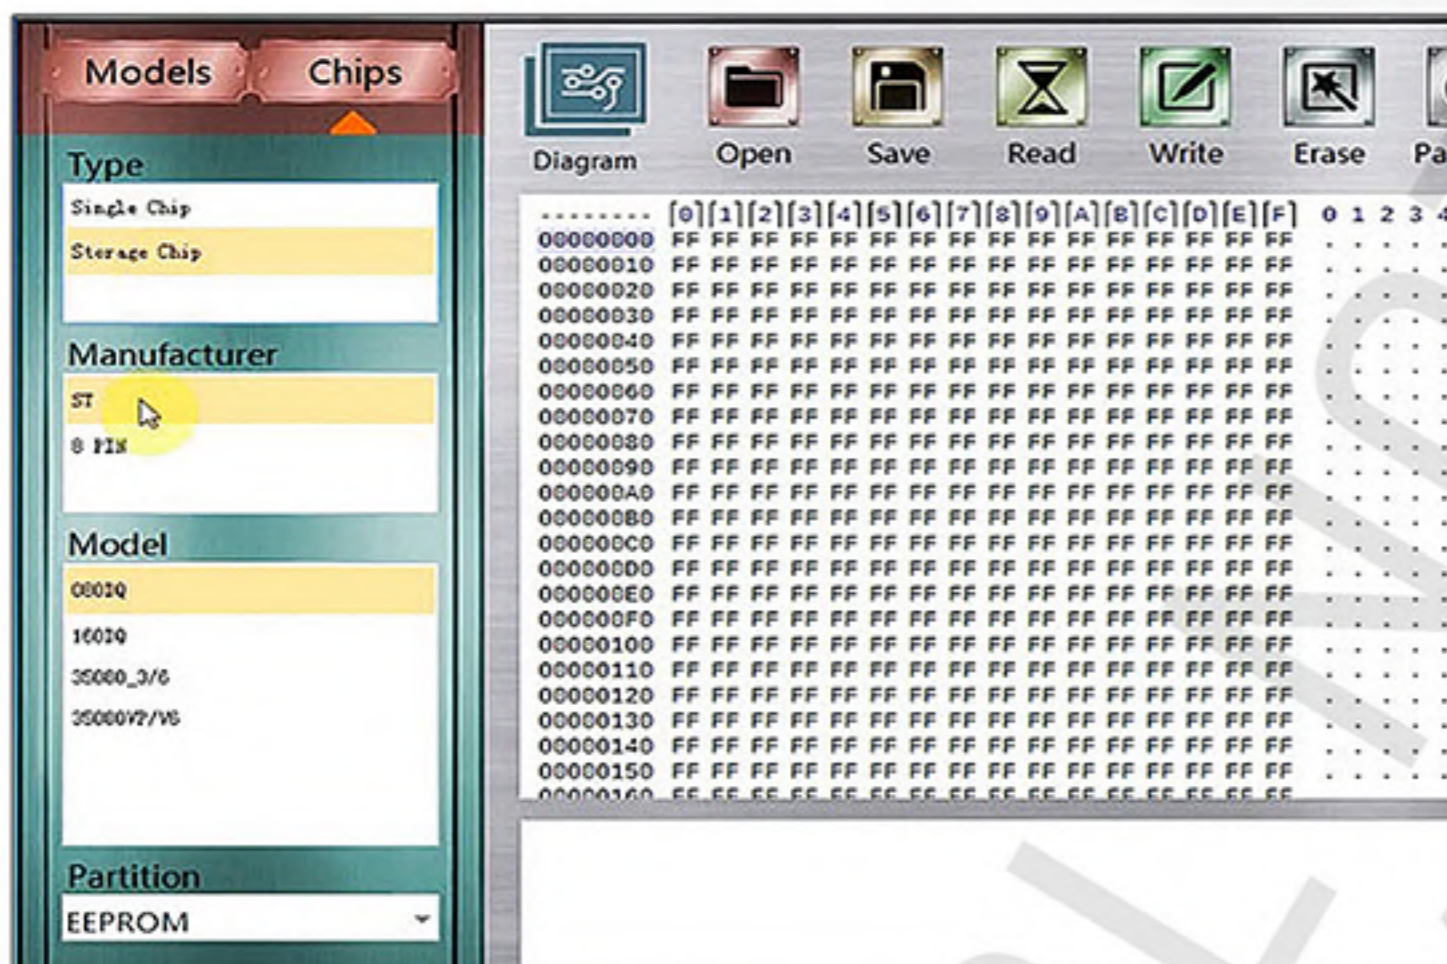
Models Chips

Type
Single Chip
Storage Chip

Manufacturer
ST
8 PIN

Model
080IQ
160IQ
35080_3/6
35080V2/V6

Partition
EEPROM

Diagram Open Save Read Write Erase Pa

| -------- | [0] | [1] | [2] | [3] | [4] | [5] | [6] | [7] | [8] | [9] | [A] | [B] | [C] | [D] | [E] | [F] |
|---|---|---|---|---|---|---|---|---|---|---|---|---|---|---|---|---|
| 00000000 | FF | FF | FF | FF | FF | FF | FF | FF | FF | FF | FF | FF | FF | FF | FF | FF |
| 00000010 | FF | FF | FF | FF | FF | FF | FF | FF | FF | FF | FF | FF | FF | FF | FF | FF |
| 00000020 | FF | FF | FF | FF | FF | FF | FF | FF | FF | FF | FF | FF | FF | FF | FF | FF |
| 00000030 | FF | FF | FF | FF | FF | FF | FF | FF | FF | FF | FF | FF | FF | FF | FF | FF |
| 00000040 | FF | FF | FF | FF | FF | FF | FF | FF | FF | FF | FF | FF | FF | FF | FF | FF |
| 00000050 | FF | FF | FF | FF | FF | FF | FF | FF | FF | FF | FF | FF | FF | FF | FF | FF |
| 00000060 | FF | FF | FF | FF | FF | FF | FF | FF | FF | FF | FF | FF | FF | FF | FF | FF |
| 00000070 | FF | FF | FF | FF | FF | FF | FF | FF | FF | FF | FF | FF | FF | FF | FF | FF |
| 00000080 | FF | FF | FF | FF | FF | FF | FF | FF | FF | FF | FF | FF | FF | FF | FF | FF |
| 00000090 | FF | FF | FF | FF | FF | FF | FF | FF | FF | FF | FF | FF | FF | FF | FF | FF |
| 000000A0 | FF | FF | FF | FF | FF | FF | FF | FF | FF | FF | FF | FF | FF | FF | FF | FF |
| 000000B0 | FF | FF | FF | FF | FF | FF | FF | FF | FF | FF | FF | FF | FF | FF | FF | FF |
| 000000C0 | FF | FF | FF | FF | FF | FF | FF | FF | FF | FF | FF | FF | FF | FF | FF | FF |
| 000000D0 | FF | FF | FF | FF | FF | FF | FF | FF | FF | FF | FF | FF | FF | FF | FF | FF |
| 000000E0 | FF | FF | FF | FF | FF | FF | FF | FF | FF | FF | FF | FF | FF | FF | FF | FF |
| 000000F0 | FF | FF | FF | FF | FF | FF | FF | FF | FF | FF | FF | FF | FF | FF | FF | FF |
| 00000100 | FF | FF | FF | FF | FF | FF | FF | FF | FF | FF | FF | FF | FF | FF | FF | FF |
| 00000110 | FF | FF | FF | FF | FF | FF | FF | FF | FF | FF | FF | FF | FF | FF | FF | FF |
| 00000120 | FF | FF | FF | FF | FF | FF | FF | FF | FF | FF | FF | FF | FF | FF | FF | FF |
| 00000130 | FF | FF | FF | FF | FF | FF | FF | FF | FF | FF | FF | FF | FF | FF | FF | FF |
| 00000140 | FF | FF | FF | FF | FF | FF | FF | FF | FF | FF | FF | FF | FF | FF | FF | FF |
| 00000150 | FF | FF | FF | FF | FF | FF | FF | FF | FF | FF | FF | FF | FF | FF | FF | FF |

0 1 2 3 4